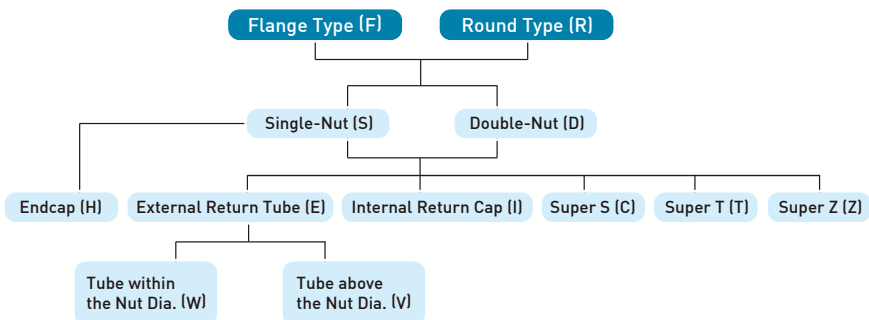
Flange Type (F)

Round Type (R)

Single-Nut (S)

Double-Nut (D)

Endcap (H)

External Return Tube (E)

Internal Return Cap (I)

Super S (C)

Super T (T)

Super Z (Z)

Tube within the Nut Dia. (W)

Tube above the Nut Dia. (V)